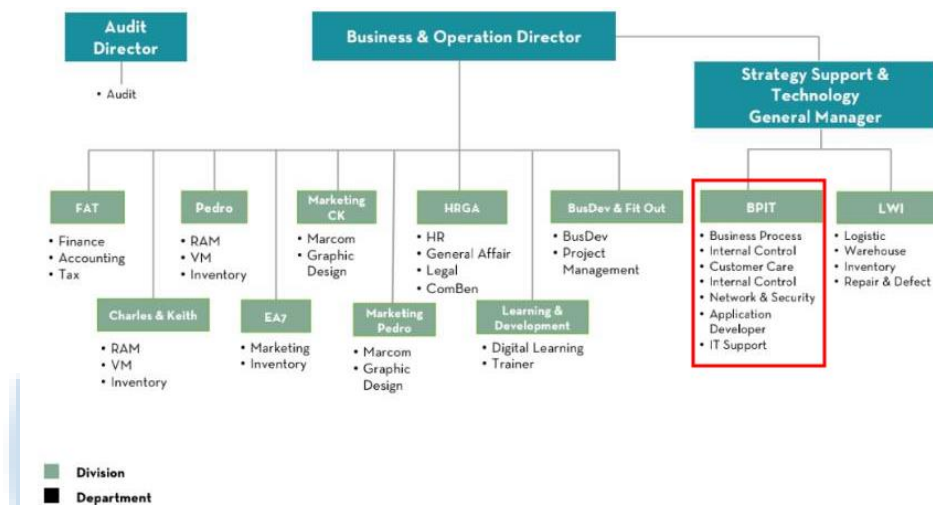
Audit Director

• Audit

Business & Operation Director

Strategy Support & Technology General Manager

FAT
• Finance
• Accounting
• Tax

Charles & Keith
• RAM
• VM
• Inventory

Pedro
• RAM
• VM
• Inventory

EA7
• Marketing
• Inventory

Marketing CK
• Marcom
• Graphic Design

Marketing Pedro
• Marcom
• Graphic Design

HRGA
• HR
• General Affair
• Legal
• ComBen

Learning & Development
• Digital Learning
• Trainer

BusDev & Fit Out
• BusDev
• Project Management

BPIT
• Business Process
• Internal Control
• Customer Care
• Internal Control
• Network & Security
• Application Developer
• IT Support

LWI
• Logistic
• Warehouse
• Inventory
• Repair & Defect

Division
Department